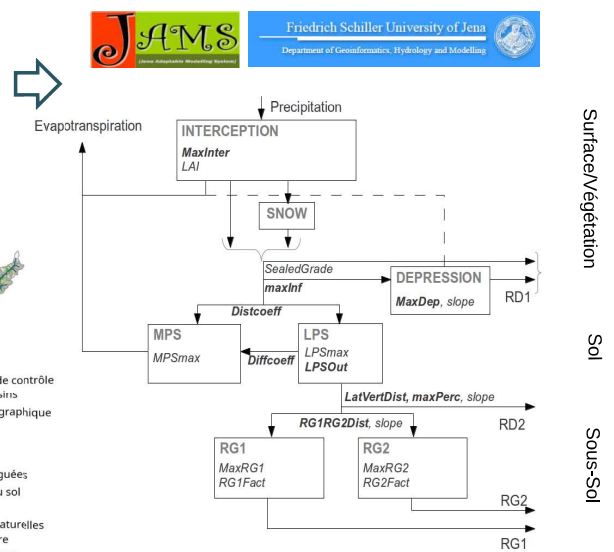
JAMS
(Jena Adaptable Modelling System)

Friedrich Schiller University of Jena
Department of Geoinformatics, Hydrology and Modelling

Precipitation

Evapotranspiration

INTERCEPTION
MaxInter
LAI

SNOW

SealedGrade
maxInf

DEPRESSION
MaxDep, slope

RD1

Distcoeff

MPS
MPSmax

Diffcoeff

LPS
LPSmax
LPSOut

LatVertDist, maxPerc, slope

RD2

RG1RG2Dist, slope

RG1
MaxRG1
RG1Fact

RG2
MaxRG2
RG2Fact

RG2

RG1

Surface/Végétation

Sol

Sous-Sol

de contrôle
sins
graphique

guées
u sol

aturelles
re